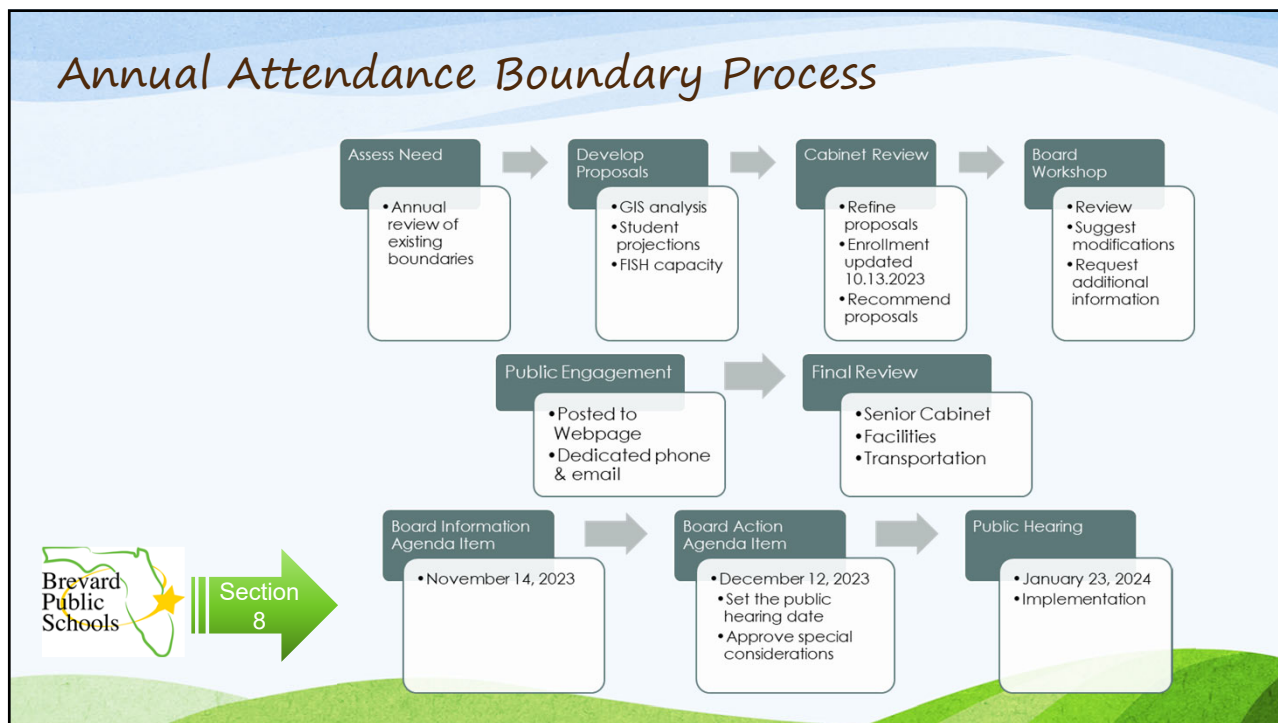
Annual Attendance Boundary Process

Assess Need
• Annual review of existing boundaries

Develop Proposals
• GIS analysis
• Student projections
• FISH capacity

Cabinet Review
• Refine proposals
• Enrollment updated 10.13.2023
• Recommend proposals

Board Workshop
• Review
• Suggest modifications
• Request additional information

Public Engagement
• Posted to Webpage
• Dedicated phone & email

Final Review
• Senior Cabinet
• Facilities
• Transportation

Board Information Agenda Item
• November 14, 2023

Board Action Agenda Item
• December 12, 2023
• Set the public hearing date
• Approve special considerations

Public Hearing
• January 23, 2024
• Implementation

Brevard Public Schools

Section 8